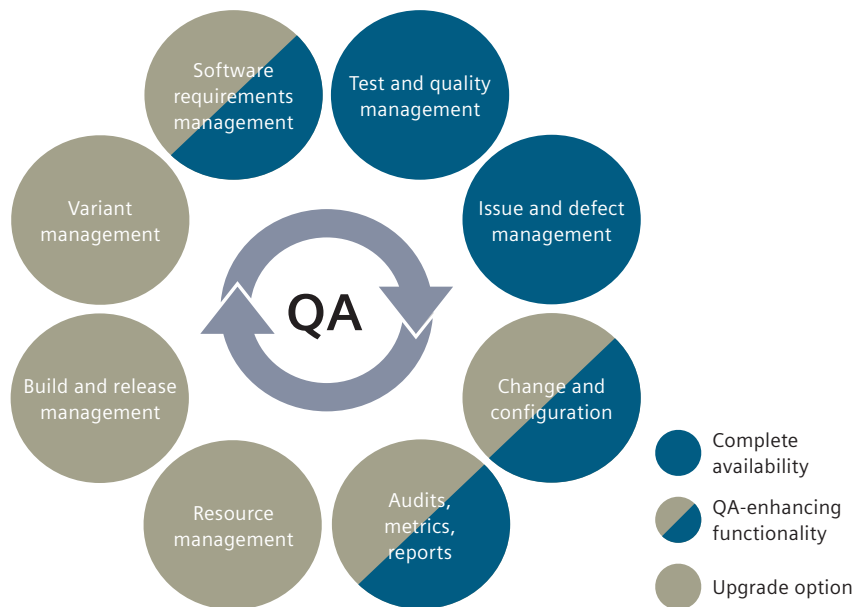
QA

Software requirements management

Test and quality management

Issue and defect management

Change and configuration

Audits, metrics, reports

Resource management

Build and release management

Variant management

Complete availability

QA-enhancing functionality

Upgrade option